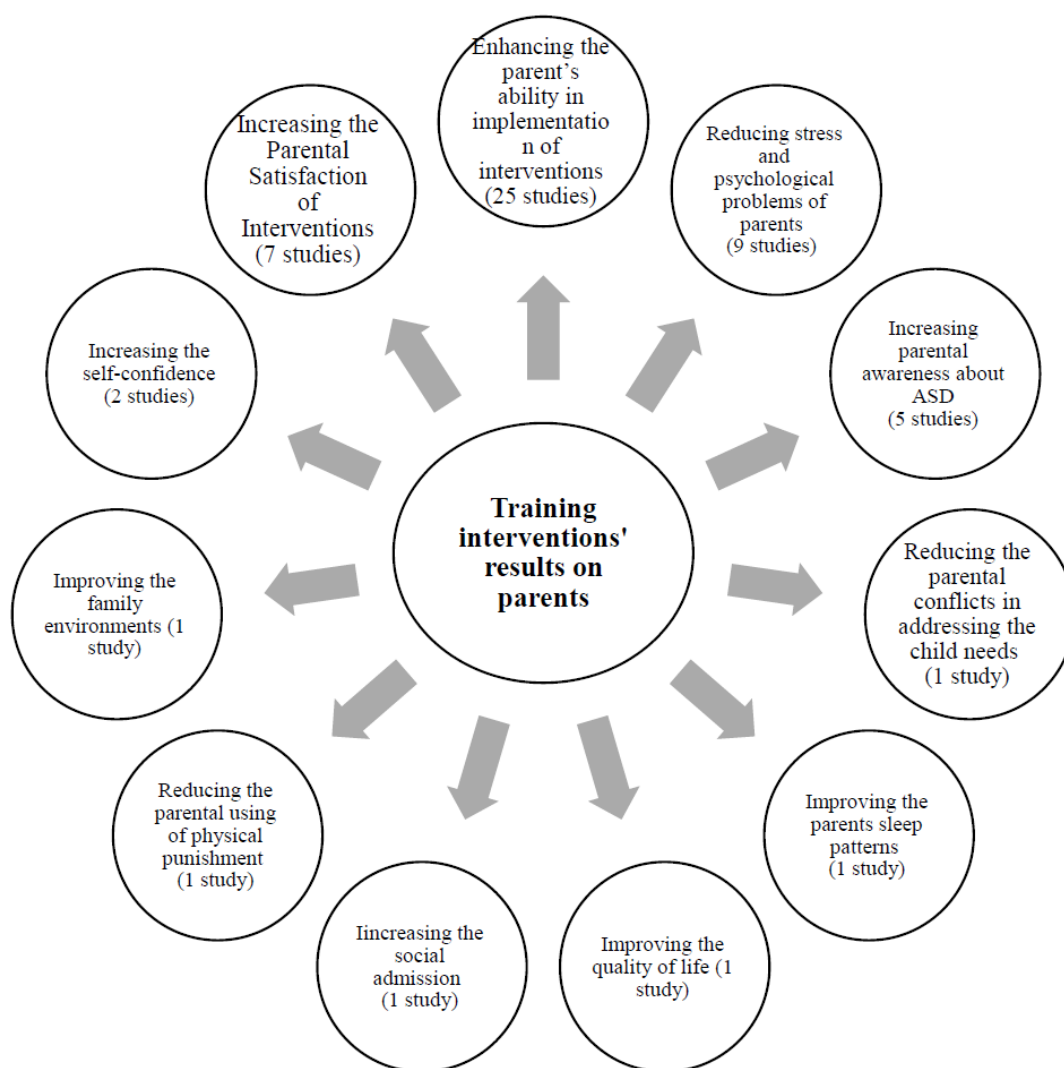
Training interventions' results on parents

Enhancing the parent's ability in implementation of interventions (25 studies)

Reducing stress and psychological problems of parents (9 studies)

Increasing parental awareness about ASD (5 studies)

Reducing the parental conflicts in addressing the child needs (1 study)

Improving the parents sleep patterns (1 study)

Improving the quality of life (1 study)

Iincreasing the social admission (1 study)

Reducing the parental using of physical punishment (1 study)

Improving the family environments (1 study)

Increasing the self-confidence (2 studies)

Increasing the Parental Satisfaction of Interventions (7 studies)